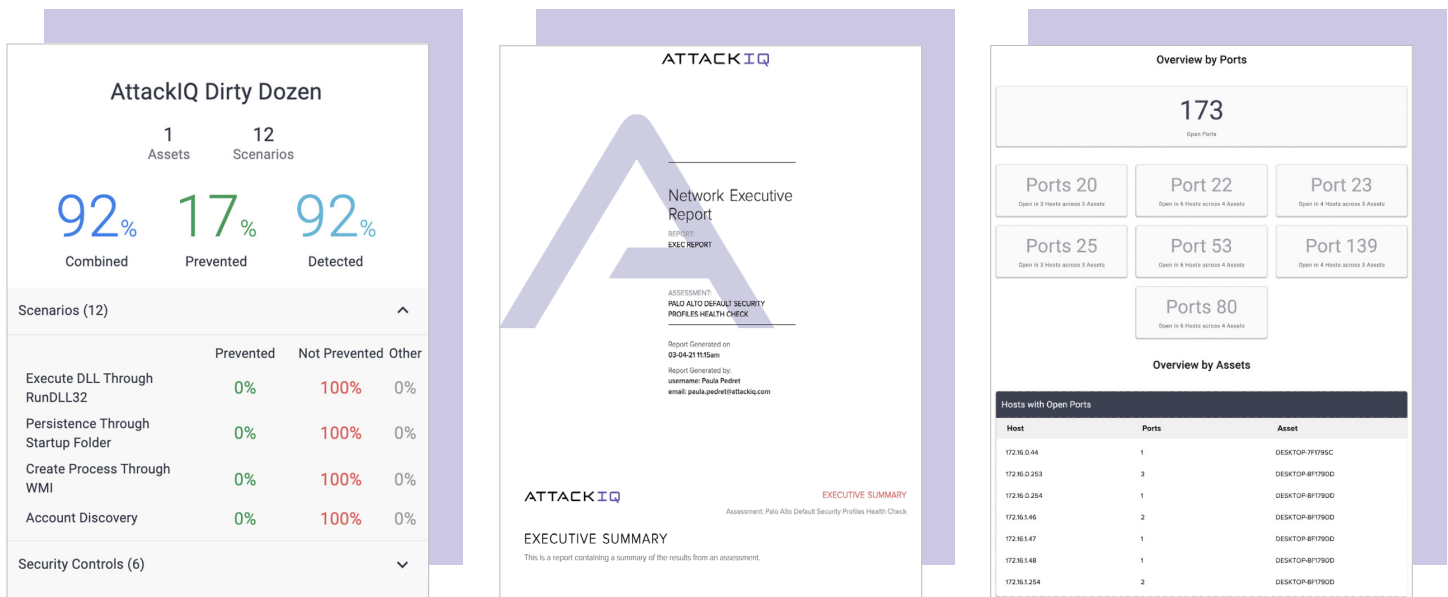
AttackIQ Dirty Dozen

1 Assets

12 Scenarios

92% Combined

17% Prevented

92% Detected

Scenarios (12)

| | Prevented | Not Prevented | Other |
|---|---|---|---|
| Execute DLL Through RunDLL32 | 0% | 100% | 0% |
| Persistence Through Startup Folder | 0% | 100% | 0% |
| Create Process Through WMI | 0% | 100% | 0% |
| Account Discovery | 0% | 100% | 0% |

Security Controls (6)

ATTACKIQ

Network Executive Report

REPORT:
EXEC REPORT

ASSESSMENT:
PALO ALTO DEFAULT SECURITY PROFILES HEALTH CHECK

Report Generated on
03-04-21 11:15am

Report Generated by:
username: Paula Pedret
email: paula.pedret@attackiq.com

ATTACKIQ

EXECUTIVE SUMMARY

Assessment: Palo Alto Default Security Profiles Health Check

EXECUTIVE SUMMARY

This is a report containing a summary of the results from an assessment.

Overview by Ports

173
Open Ports

Ports 20
Open in 3 Hosts across 3 Assets

Port 22
Open in 6 Hosts across 4 Assets

Port 23
Open in 4 Hosts across 3 Assets

Ports 25
Open in 3 Hosts across 3 Assets

Port 53
Open in 6 Hosts across 4 Assets

Port 139
Open in 4 Hosts across 3 Assets

Ports 80
Open in 6 Hosts across 4 Assets

Overview by Assets

Hosts with Open Ports

| Host | Ports | Asset |
|---|---|---|
| 172.16.0.44 | 1 | DESKTOP-7F1795C |
| 172.16.0.253 | 3 | DESKTOP-8F179OD |
| 172.16.0.254 | 1 | DESKTOP-8F179OD |
| 172.16.1.46 | 2 | DESKTOP-8F179OD |
| 172.16.1.47 | 1 | DESKTOP-8F179OD |
| 172.16.1.48 | 1 | DESKTOP-8F179OD |
| 172.16.1.254 | 2 | DESKTOP-8F179OD |